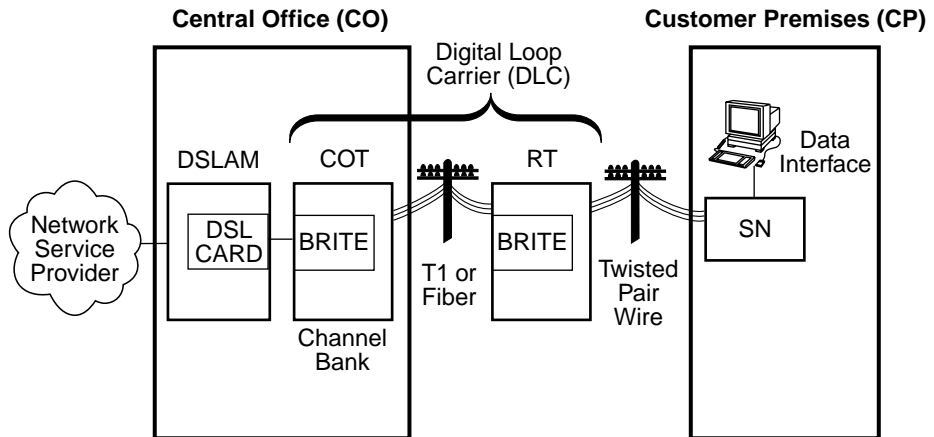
Central Office (CO)

Customer Premises (CP)

Digital Loop Carrier (DLC)

DSLAM

COT

RT

Data Interface

Network Service Provider

DSL CARD

BRITE

BRITE

SN

T1 or Fiber

Twisted Pair Wire

Channel Bank